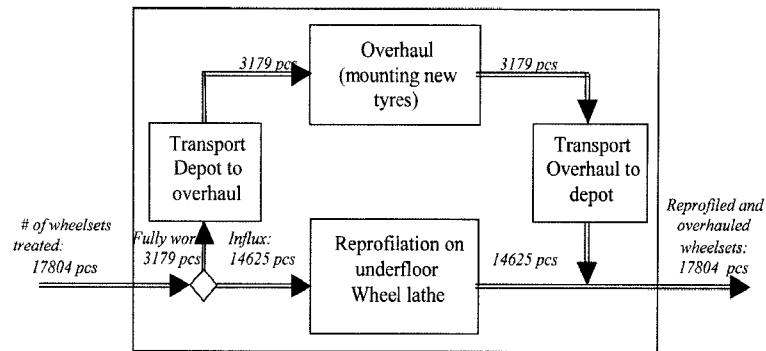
3179 pcs

Overhaul (mounting new tyres)

3179 pcs

Transport Depot to overhaul

Transport Overhaul to depot

# of wheelsets treated: 17804 pcs

Fully wor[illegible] 3179 pcs

Influx: 14625 pcs

Reprofilation on underfloor Wheel lathe

14625 pcs

Reprofiled and overhauled wheelsets: 17804 pcs